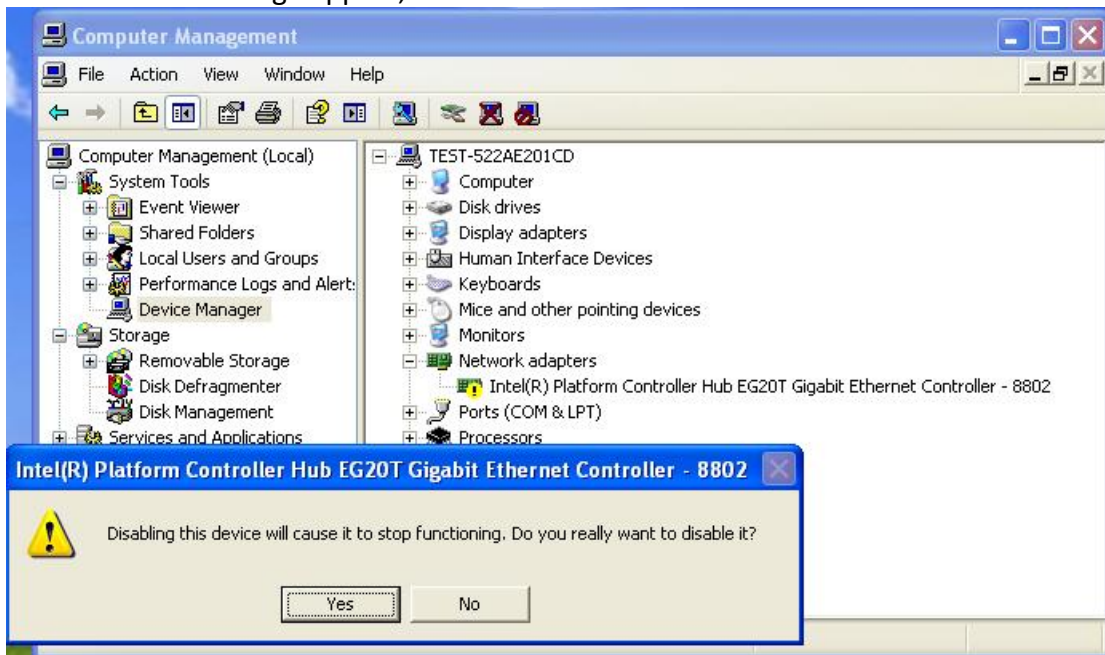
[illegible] g appear,

Computer Management

File Action View Window Help

Computer Management (Local)
System Tools
Event Viewer
Shared Folders
Local Users and Groups
Performance Logs and Alert:
Device Manager
Storage
Removable Storage
Disk Defragmenter
Disk Management
Services and Applications

TEST-522AE201CD
Computer
Disk drives
Display adapters
Human Interface Devices
Keyboards
Mice and other pointing devices
Monitors
Network adapters
Intel(R) Platform Controller Hub EG20T Gigabit Ethernet Controller - 8802
Ports (COM & LPT)
Processors

Intel(R) Platform Controller Hub EG20T Gigabit Ethernet Controller - 8802

Disabling this device will cause it to stop functioning. Do you really want to disable it?

Yes No